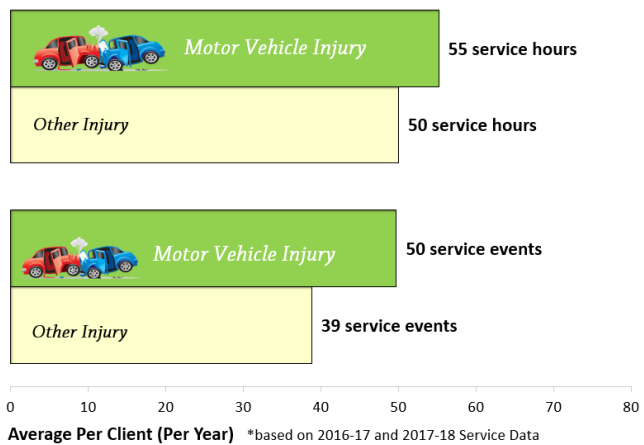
Motor Vehicle Injury
55 service hours

Other Injury
50 service hours

Motor Vehicle Injury
50 service events

Other Injury
39 service events

0 10 20 30 40 50 60 70 80

Average Per Client (Per Year) *based on 2016-17 and 2017-18 Service Data